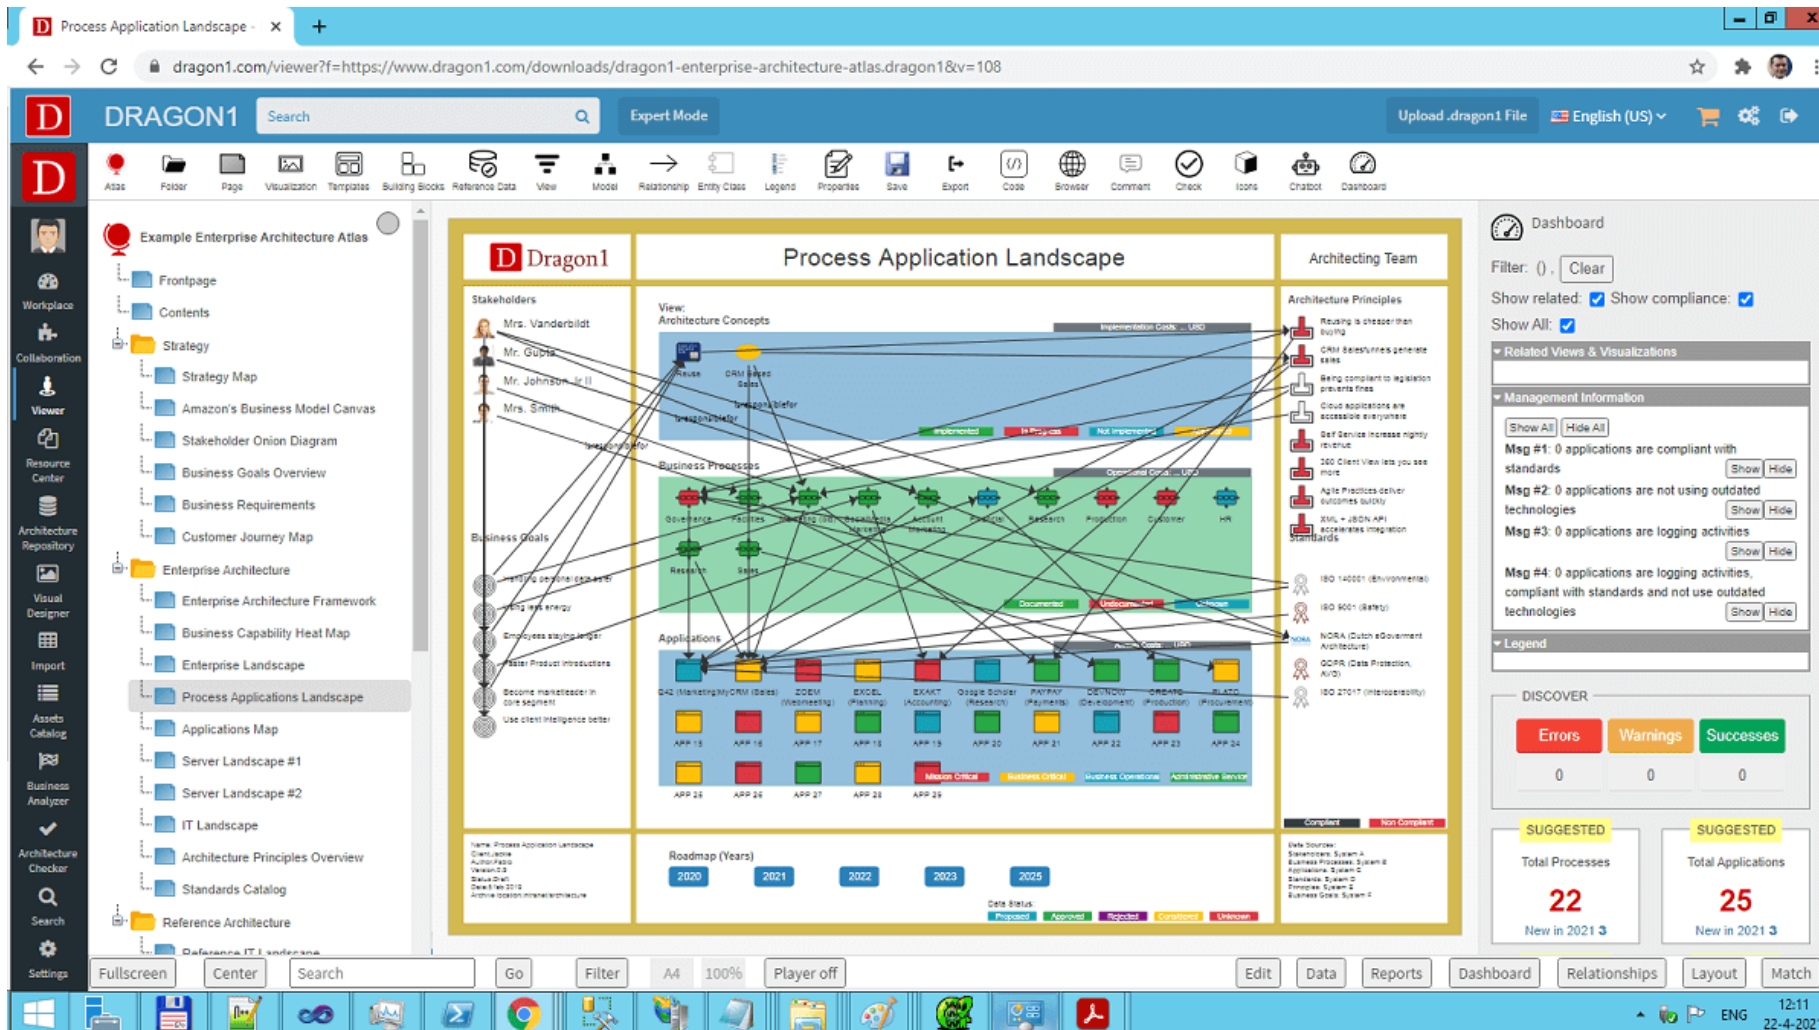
Process Application Landscape - ×

dragon1.com/viewer?f=https://www.dragon1.com/downloads/dragon1-enterprise-architecture-atlas.dragon1&v=108

DRAGON1 Search Expert Mode Upload .dragon1 File English (US)

Atlas Folder Page Visualization Templates Building Blocks Reference Data View Model Relationship Entity Class Legend Properties Save Export Code Browser Comment Check Icons Chatbot Dashboard

Workplace
Collaboration
Viewer
Resource Center
Architecture Repository
Visual Designer
Import
Assets Catalog
Business Analyzer
Architecture Checker
Search
Settings

Example Enterprise Architecture Atlas
Frontpage
Contents
Strategy
Strategy Map
Amazon's Business Model Canvas
Stakeholder Onion Diagram
Business Goals Overview
Business Requirements
Customer Journey Map
Enterprise Architecture
Enterprise Architecture Framework
Business Capability Heat Map
Enterprise Landscape
Process Applications Landscape
Applications Map
Server Landscape #1
Server Landscape #2
IT Landscape
Architecture Principles Overview
Standards Catalog
Reference Architecture
Reference IT Landscape

Dragon1
Process Application Landscape
Architecting Team

Stakeholders
Mrs. Vanderbildt
Mr. Gupta
Mr. Johnson Jr II
Mrs. Smith

View:
Architecture Concepts

Business Processes
Business Goals
Applications

Architecture Principles
Standards

Roadmap (Years)
2020 2021 2022 2023 2025

Dashboard
Filter: () , Clear
Show related: Show compliance:
Show All:
Related Views & Visualizations
Management Information
Show All Hide All
Msg #1: 0 applications are compliant with standards Show Hide
Msg #2: 0 applications are not using outdated technologies Show Hide
Msg #3: 0 applications are logging activities Show Hide
Msg #4: 0 applications are logging activities, compliant with standards and not use outdated technologies Show Hide
Legend
DISCOVER
Errors Warnings Successes
0 0 0
SUGGESTED
Total Processes
22
New in 2021 3
SUGGESTED
Total Applications
25
New in 2021 3

Fullscreen Center Search Go Filter A4 100% Player off Edit Data Reports Dashboard Relationships Layout Match

ENG 12:11 22-4-202